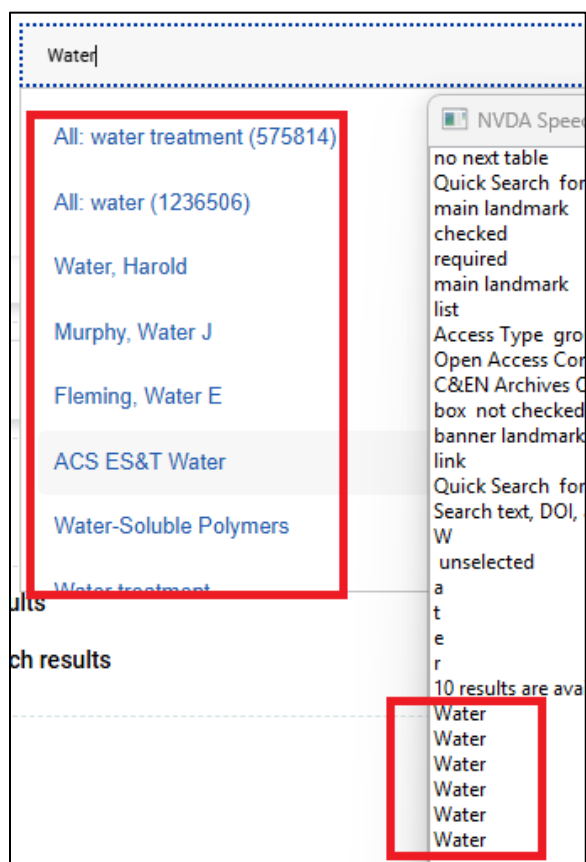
Water

All: water treatment (575814)

All: water (1236506)

Water, Harold

Murphy, Water J

Fleming, Water E

ACS ES&T Water

Water-Soluble Polymers

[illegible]

ults

ch results

NVDA Spee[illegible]

no next table
Quick Search for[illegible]
main landmark
checked
required
main landmark
list
Access Type gro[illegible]
Open Access Co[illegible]
C&EN Archives C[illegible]
box not checked
banner landmark
link
Quick Search for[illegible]
Search text, DOI,
W
unselected
a
t
e
r
10 results are ava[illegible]
Water
Water
Water
Water
Water
Water